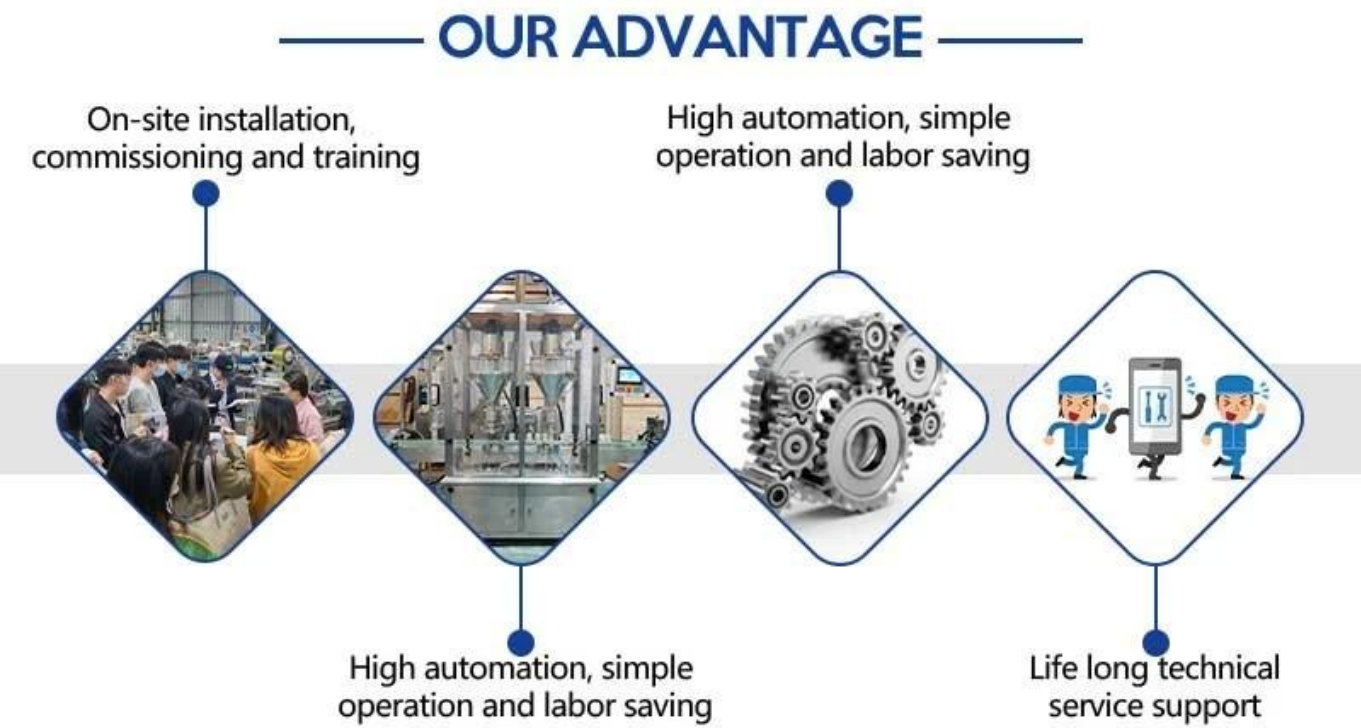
OUR ADVANTAGE

On-site installation, commissioning and training

High automation, simple operation and labor saving

High automation, simple operation and labor saving

Life long technical service support